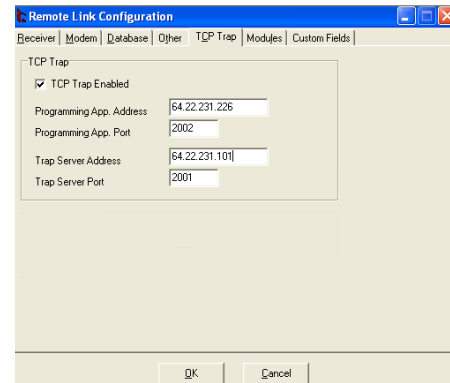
Remote Link Configuration

Receiver | Modem | Database | Other | TCP Trap | Modules | Custom Fields

TCP Trap

TCP Trap Enabled

Programming App. Address 64.22.231.226

Programming App. Port 2002

Trap Server Address 64.22.231.101

Trap Server Port 2001

OK

Cancel